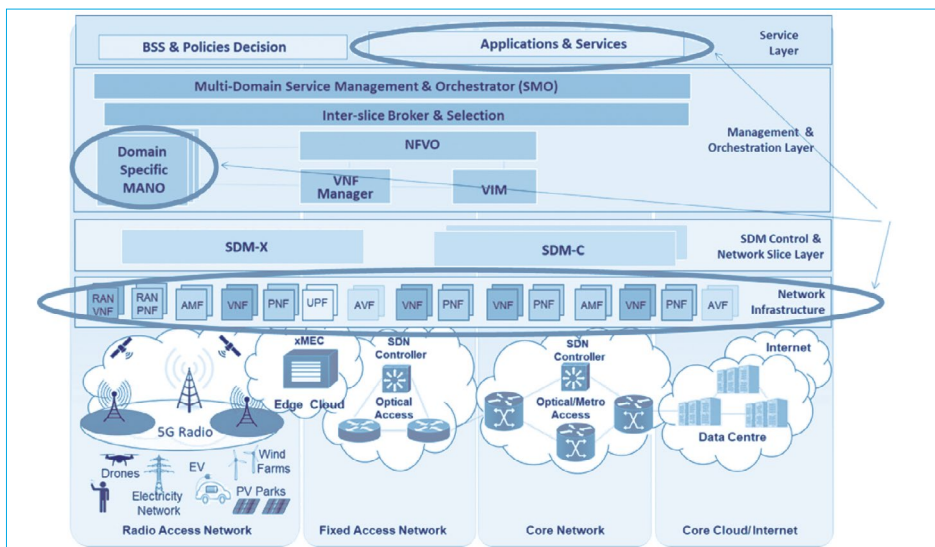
BSS & Policies Decision

Applications & Services

Service Layer

Multi-Domain Service Management & Orchestrator (SMO)

Inter-slice Broker & Selection

Management & Orchestration Layer

Domain Specific MANO

NFVO

VNF Manager

VIM

SDM-X

SDM-C

SDM Control & Network Slice Layer

RAN VNF

RAN PNF

AMF

VNF

PNF

UPF

AVF

VNF

PNF

VNF

PNF

AMF

VNF

PNF

AVF

Network Infrastructure

xMEC

Edge Cloud

SDN Controller

Optical Access

SDN Controller

Optical/Metro Access

Internet

5G Radio

Drones

Electricity Network

EV

Wind Farms

PV Parks

Data Centre

Radio Access Network

Fixed Access Network

Core Network

Core Cloud/Internet